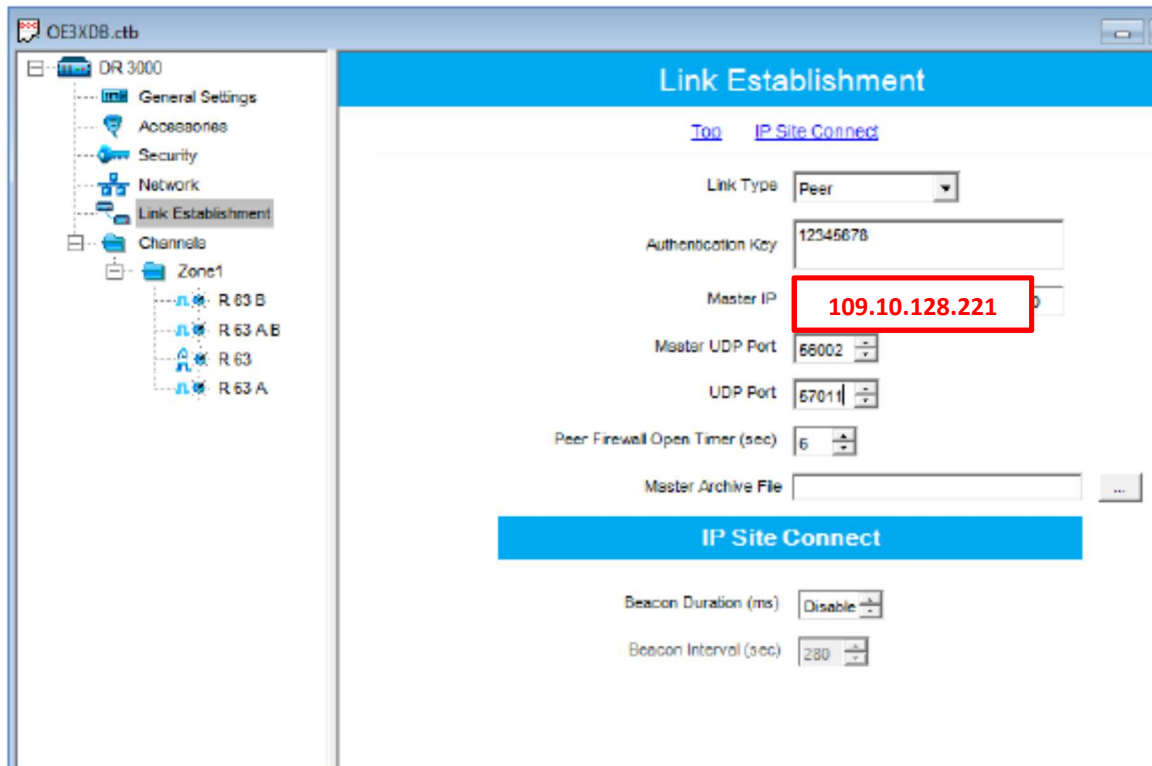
OE3XDB.ctb

DR 3000
General Settings
Accessories
Security
Network
Link Establishment
Channels
Zone1
R 63 B
R 63 A B
R 63
R 63 A

Link Establishment

Top IP Site Connect

Link Type Peer

Authentication Key 12345678

Master IP 109.10.128.221 0

Master UDP Port 56002

UDP Port 57011

Peer Firewall Open Timer (sec) 6

Master Archive File ...

IP Site Connect

Beacon Duration (ms) Disable

Beacon Interval (sec) 280